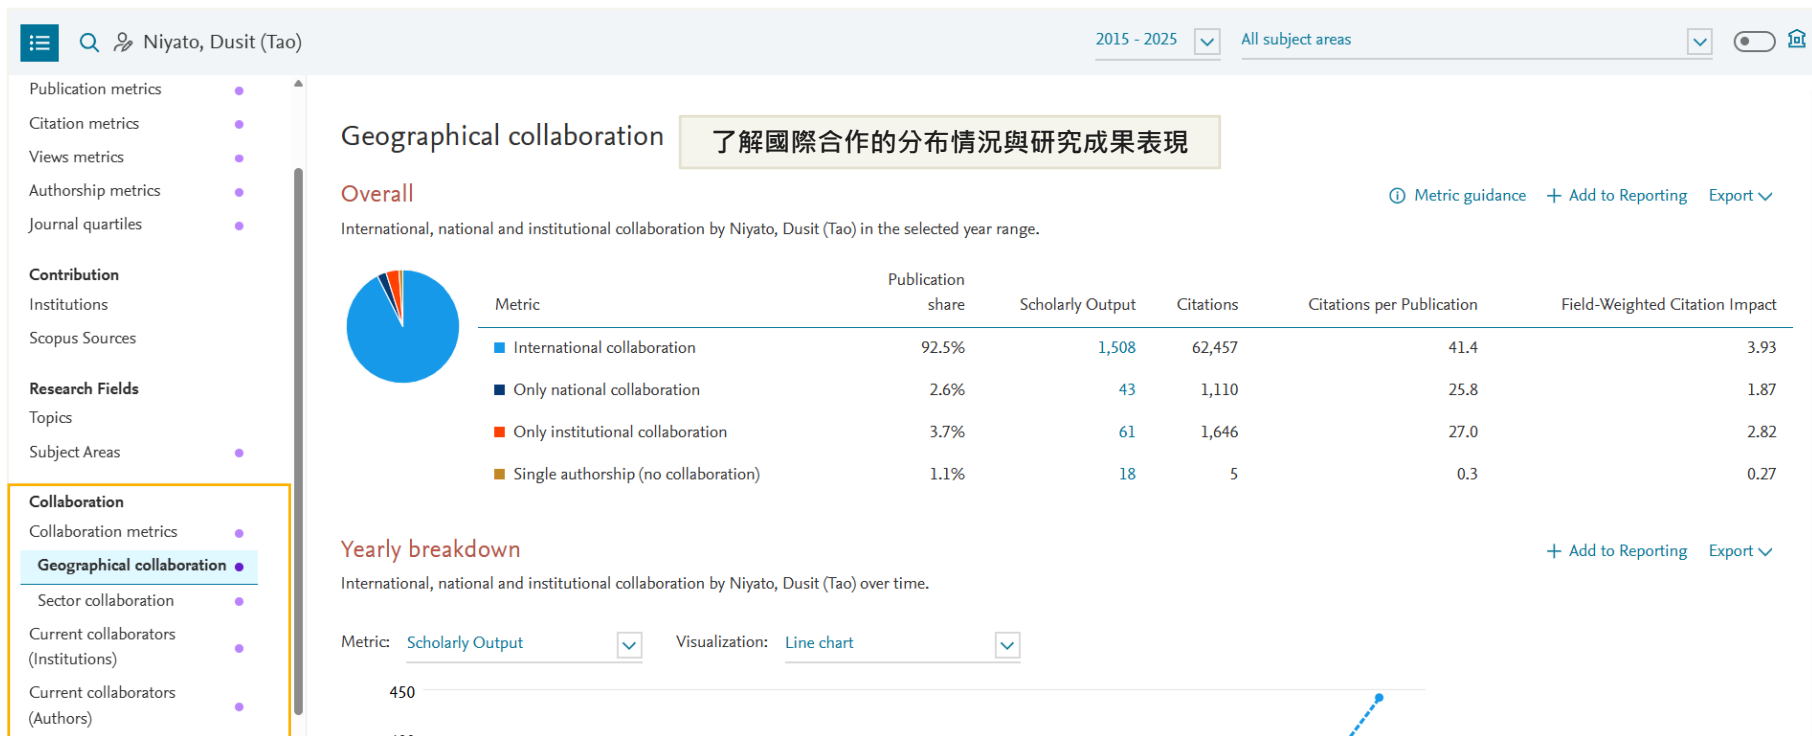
Niyato, Dusit (Tao)

2015 - 2025

All subject areas

Publication metrics
Citation metrics
Views metrics
Authorship metrics
Journal quartiles

Contribution
Institutions
Scopus Sources

Research Fields
Topics
Subject Areas

Collaboration
Collaboration metrics
Geographical collaboration
Sector collaboration
Current collaborators (Institutions)
Current collaborators (Authors)

Geographical collaboration

了解國際合作的分布情況與研究成果表現

Overall

Metric guidance
+ Add to Reporting
Export

International, national and institutional collaboration by Niyato, Dusit (Tao) in the selected year range.

| Metric | Publication share | Scholarly Output | Citations | Citations per Publication | Field-Weighted Citation Impact |
|---|---|---|---|---|---|
| International collaboration | 92.5% | 1,508 | 62,457 | 41.4 | 3.93 |
| Only national collaboration | 2.6% | 43 | 1,110 | 25.8 | 1.87 |
| Only institutional collaboration | 3.7% | 61 | 1,646 | 27.0 | 2.82 |
| Single authorship (no collaboration) | 1.1% | 18 | 5 | 0.3 | 0.27 |

Yearly breakdown

+ Add to Reporting
Export

International, national and institutional collaboration by Niyato, Dusit (Tao) over time.

Metric: Scholarly Output
Visualization: Line chart

450